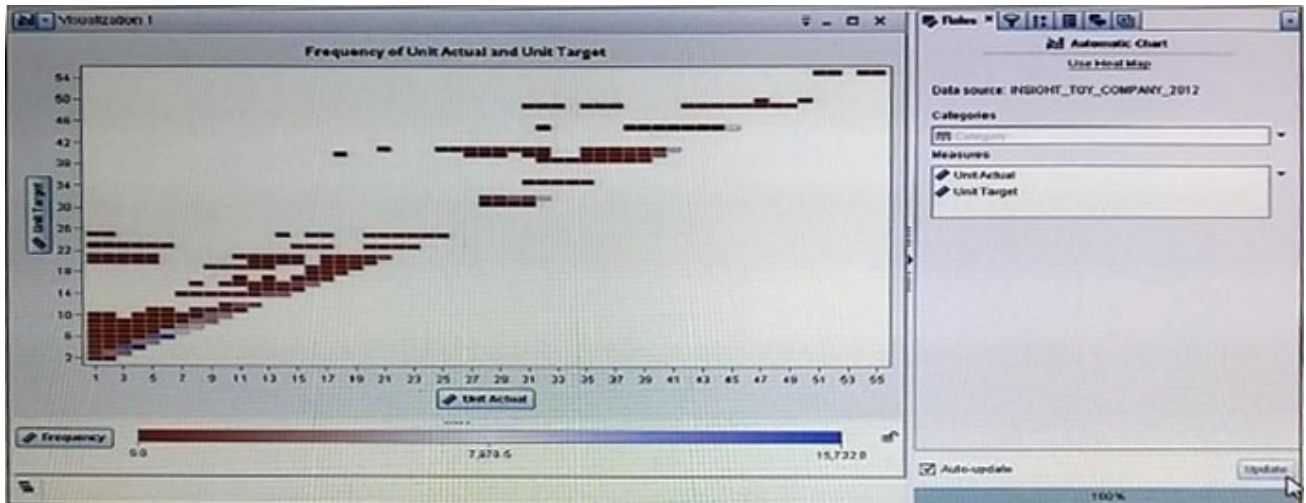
Visualization 1

Frequency of Unit Actual and Unit Target

54
50
46
42
38
34
30
26
22
18
14
10
6
2

Unit Target

1 3 5 7 9 11 13 15 17 19 21 23 25 27 29 31 33 35 37 39 41 43 45 47 49 51 53 55

Unit Actual

Frequency

0.0
7,870.5
15,732.0

Roles

Automatic Chart

Use Heat Map

Data source: INSIGHT_TOY_COMPANY_2012

Categories

Category

Measures

Unit Actual
Unit Target

Auto-update

Update

100%